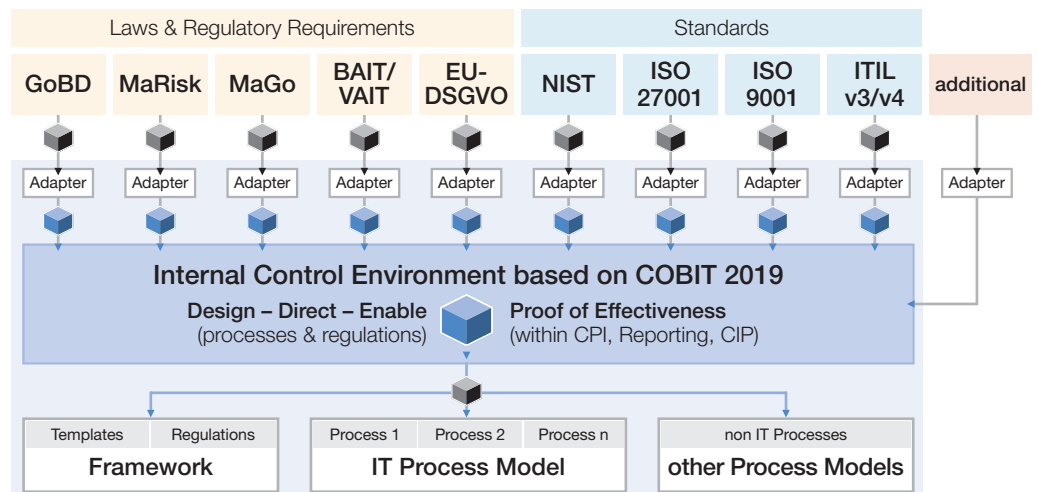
Laws & Regulatory Requirements

Standards

GoBD

MaRisk

MaGo

BAIT/ VAIT

EU-DSGVO

NIST

ISO 27001

ISO 9001

ITIL v3/v4

additional

Adapter

Adapter

Adapter

Adapter

Adapter

Adapter

Adapter

Adapter

Adapter

Adapter

Internal Control Environment based on COBIT 2019

Design – Direct – Enable
(processes & regulations)

Proof of Effectiveness
(within CPI, Reporting, CIP)

| Templates | Regulations |
|---|---|

Framework

| Process 1 | Process 2 | Process n |
|---|---|---|

IT Process Model

non IT Processes

other Process Models